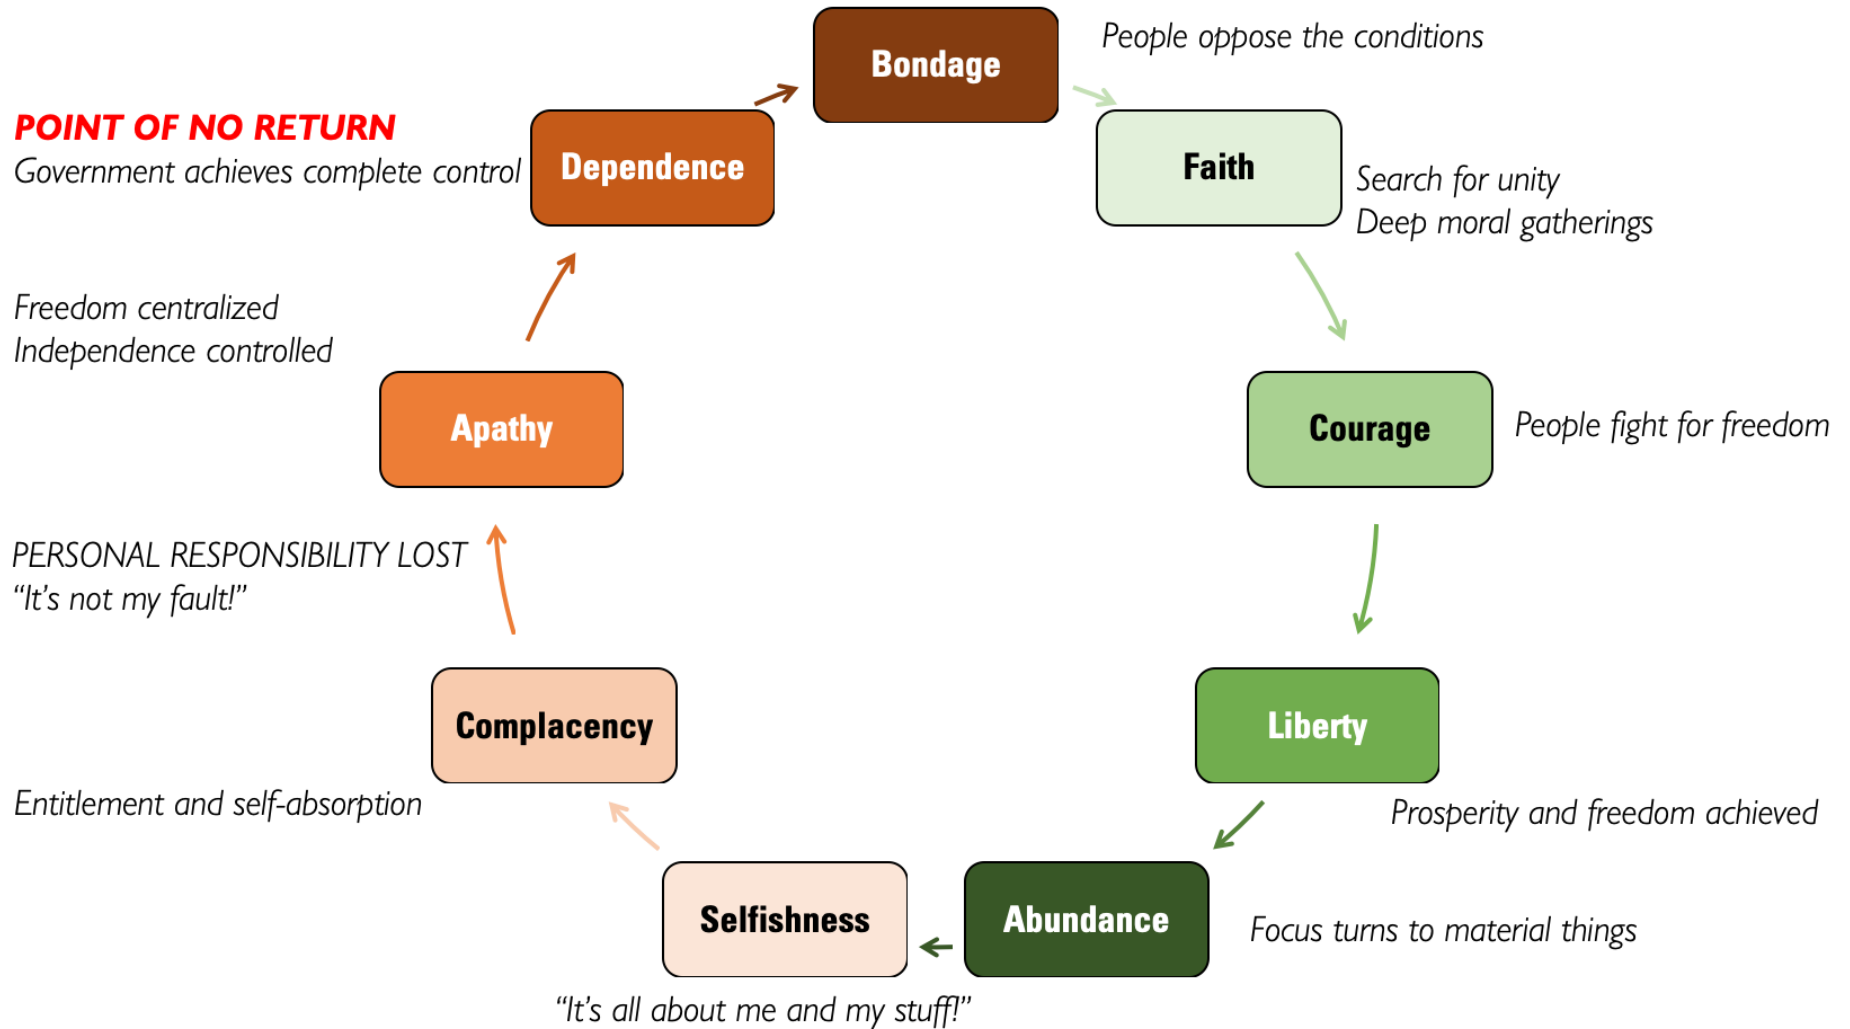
Bondage

People oppose the conditions

Faith

Search for unity
Deep moral gatherings

Courage

People fight for freedom

Liberty

Prosperity and freedom achieved

Abundance

Focus turns to material things

Selfishness

"It's all about me and my stuff!"

Complacency

Entitlement and self-absorption

PERSONAL RESPONSIBILITY LOST
"It's not my fault!"

Apathy

Freedom centralized
Independence controlled

Dependence

POINT OF NO RETURN
Government achieves complete control